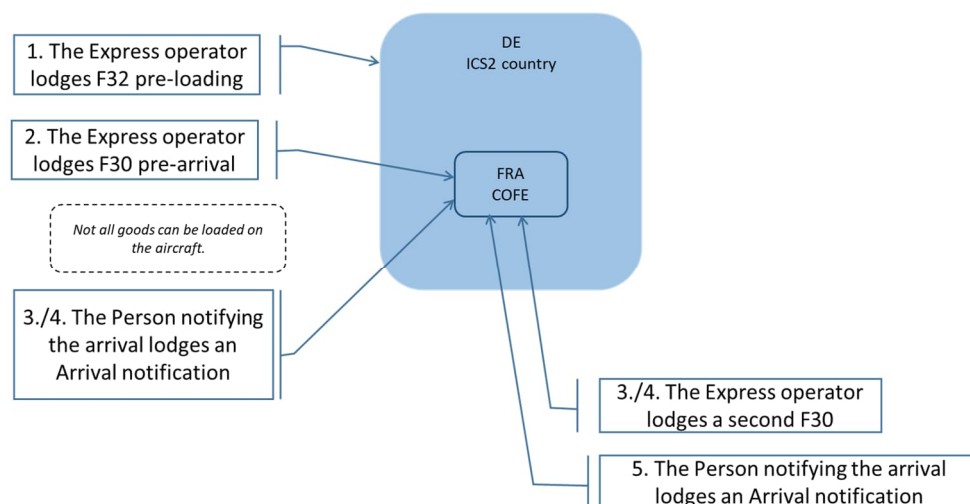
1. The Express operator lodges F32 pre-loading

DE
ICS2 country

2. The Express operator lodges F30 pre-arrival

FRA
COFE

Not all goods can be loaded on the aircraft.

3./4. The Person notifying the arrival lodges an Arrival notification

3./4. The Express operator lodges a second F30

5. The Person notifying the arrival lodges an Arrival notification